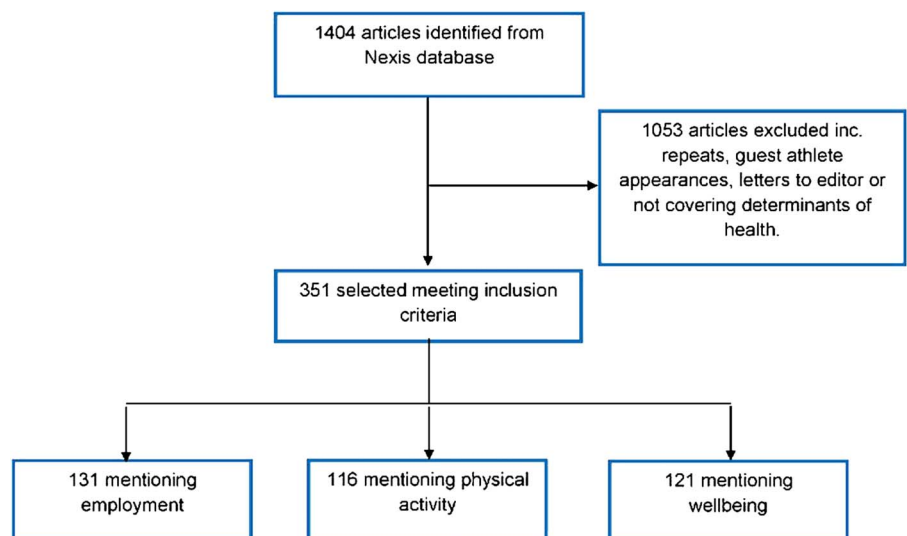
1404 articles identified from Nexis database

1053 articles excluded inc. repeats, guest athlete appearances, letters to editor or not covering determinants of health.

351 selected meeting inclusion criteria

131 mentioning employment

116 mentioning physical activity

121 mentioning wellbeing